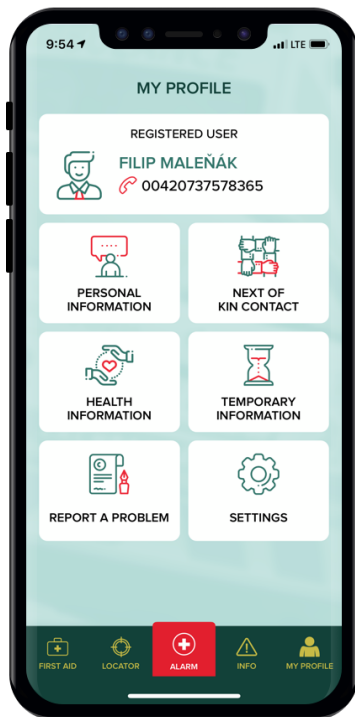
9:54 LTE

MY PROFILE

REGISTERED USER

FILIP MALEŇÁK

00420737578365

PERSONAL INFORMATION

NEXT OF KIN CONTACT

HEALTH INFORMATION

TEMPORARY INFORMATION

REPORT A PROBLEM

SETTINGS

FIRST AID

LOCATOR

ALARM

INFO

MY PROFILE